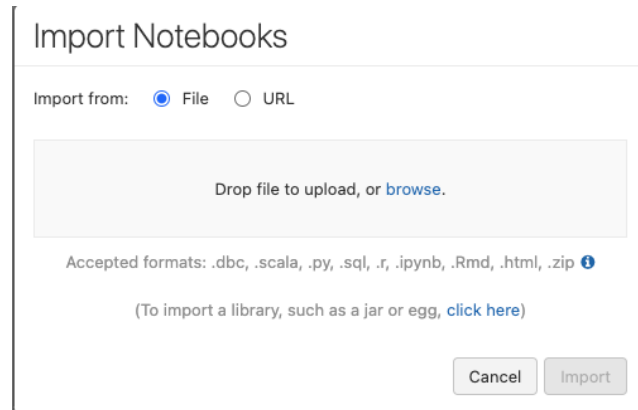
Import Notebooks

Import from: File URL

Drop file to upload, or browse.

Accepted formats: .dbc, .scala, .py, .sql, .r, .ipynb, .Rmd, .html, .zip

(To import a library, such as a jar or egg, click here)

Cancel Import